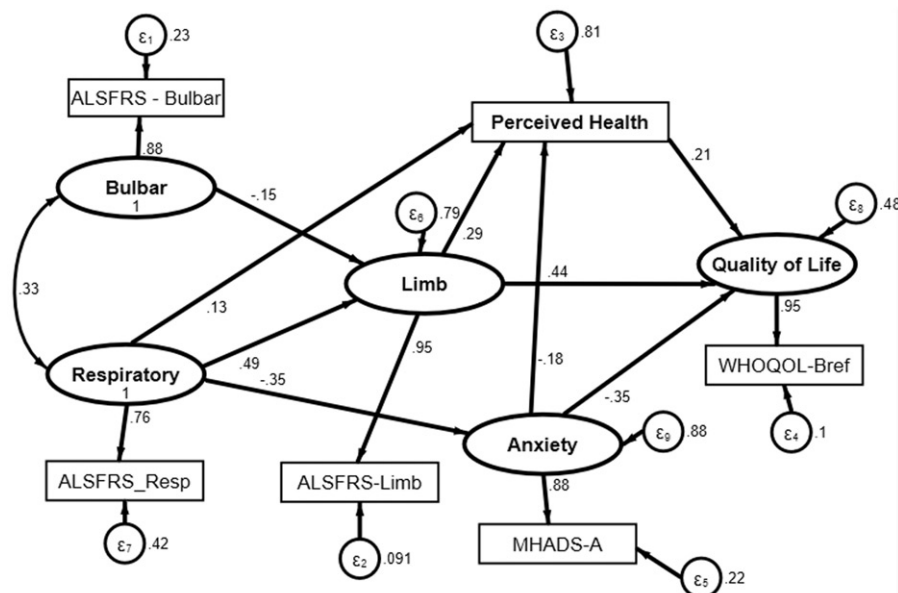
$\varepsilon_1$ .23
ALSFRS - Bulbar
.88
Bulbar
1
.33
Respiratory
1
.76
ALSFRS_Resp
$\varepsilon_7$ .42
-.15
.13
.49
-.35
$\varepsilon_6$ .79
.29
Limb
.95
ALSFRS-Limb
$\varepsilon_2$ .091
$\varepsilon_3$ .81
Perceived Health
.21
.44
-.18
Anxiety
$\varepsilon_9$ .88
.88
MHADS-A
$\varepsilon_5$ .22
-.35
$\varepsilon_8$ .48
Quality of Life
.95
WHOQOL-Bref
$\varepsilon_4$ .1